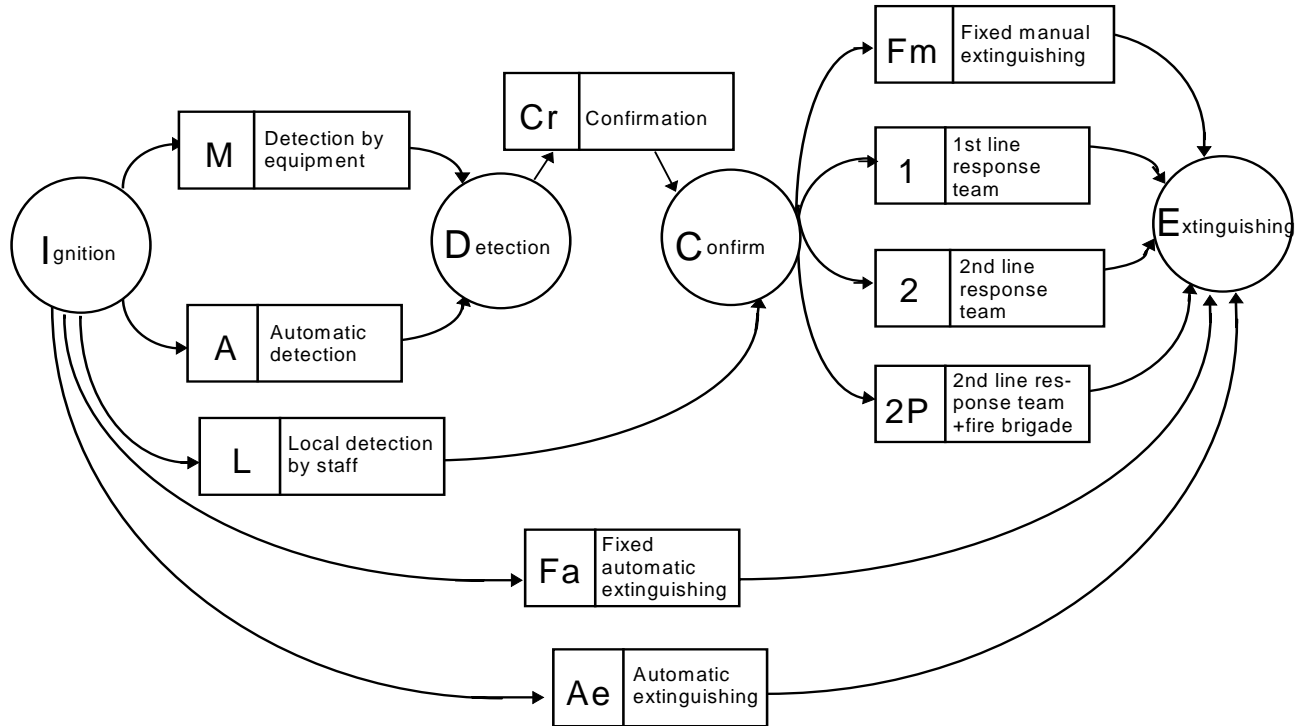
Ignition

M Detection by equipment

A Automatic detection

L Local detection by staff

Detection

Cr Confirmation

Confirm

Fm Fixed manual extinguishing

1 1st line response team

2 2nd line response team

2P 2nd line response team +fire brigade

Extinguishing

Fa Fixed automatic extinguishing

Ae Automatic extinguishing